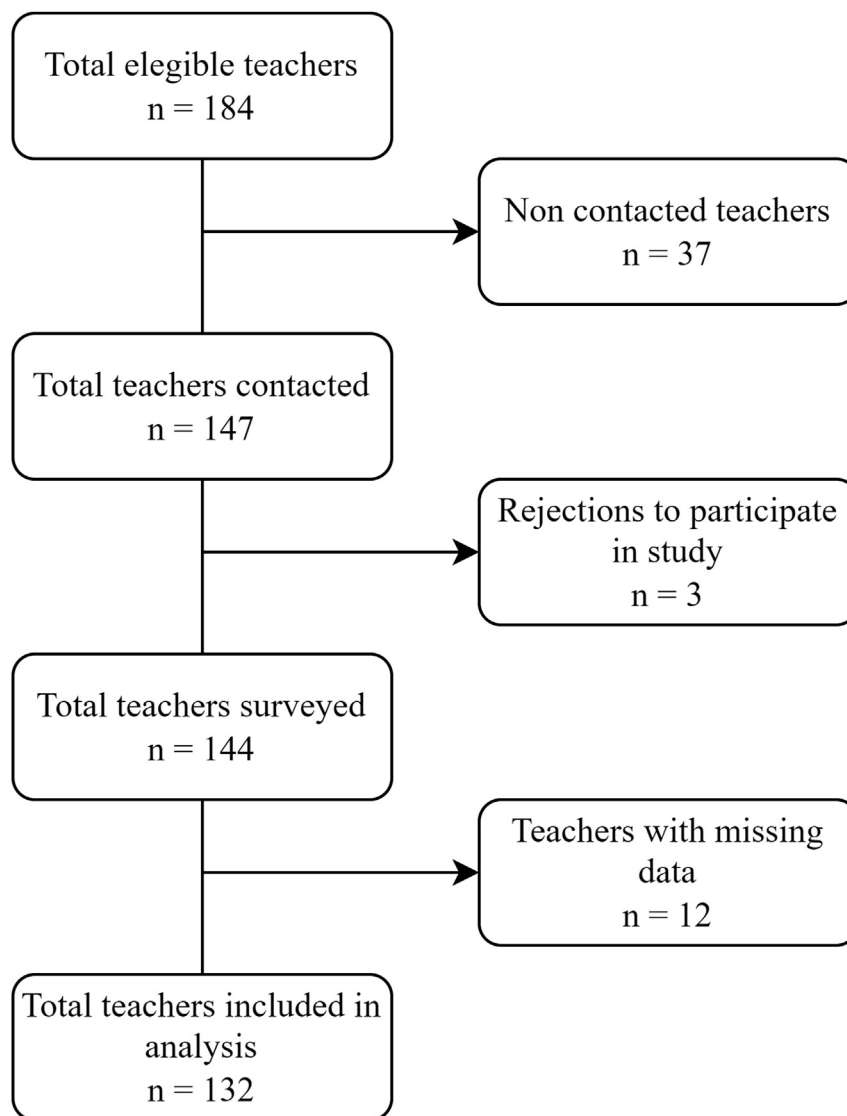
Total elegible teachers
n = 184

Non contacted teachers
n = 37

Total teachers contacted
n = 147

Rejections to participate in study
n = 3

Total teachers surveyed
n = 144

Teachers with missing data
n = 12

Total teachers included in analysis
n = 132